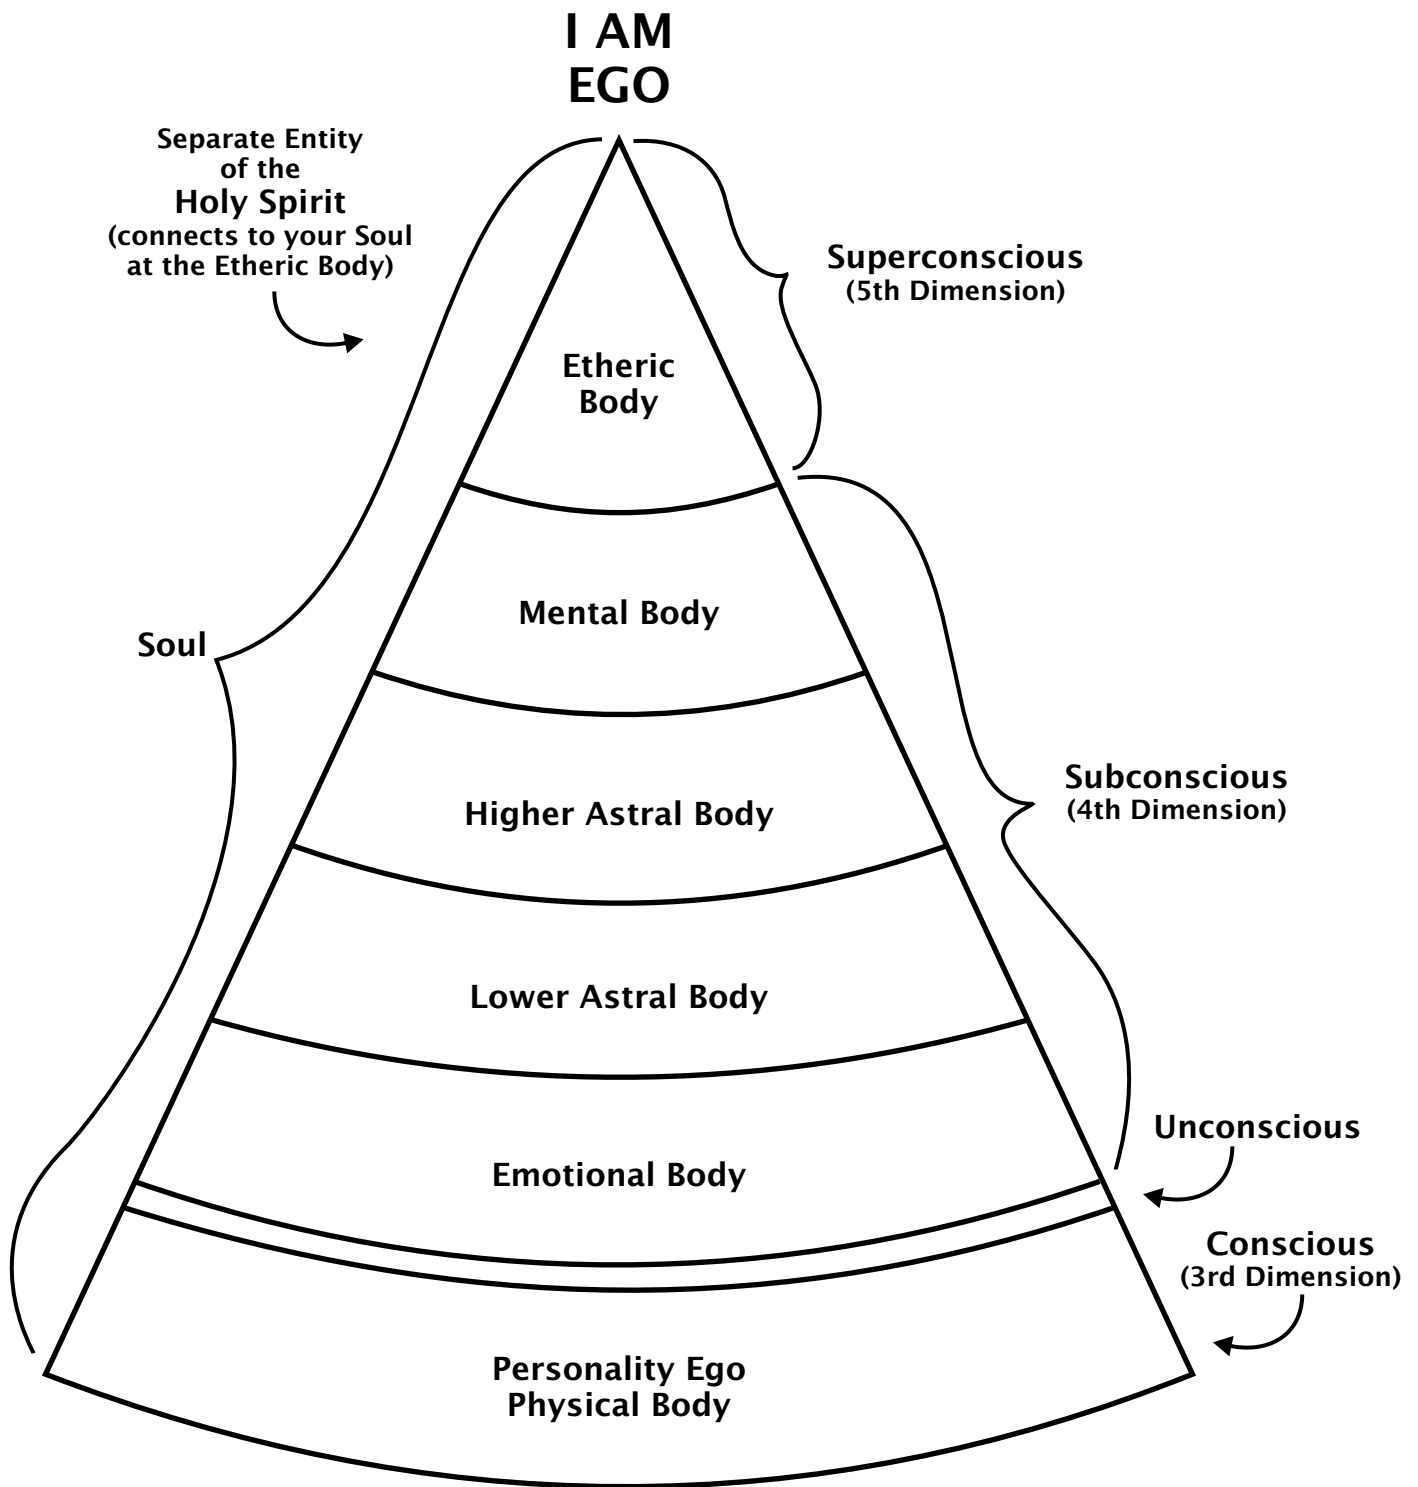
I AM
EGO

Separate Entity of the Holy Spirit (connects to your Soul at the Etheric Body)

Superconscious
(5th Dimension)

Etheric Body

Mental Body

Soul

Higher Astral Body

Subconscious
(4th Dimension)

Lower Astral Body

Emotional Body

Unconscious

Conscious
(3rd Dimension)

Personality Ego
Physical Body